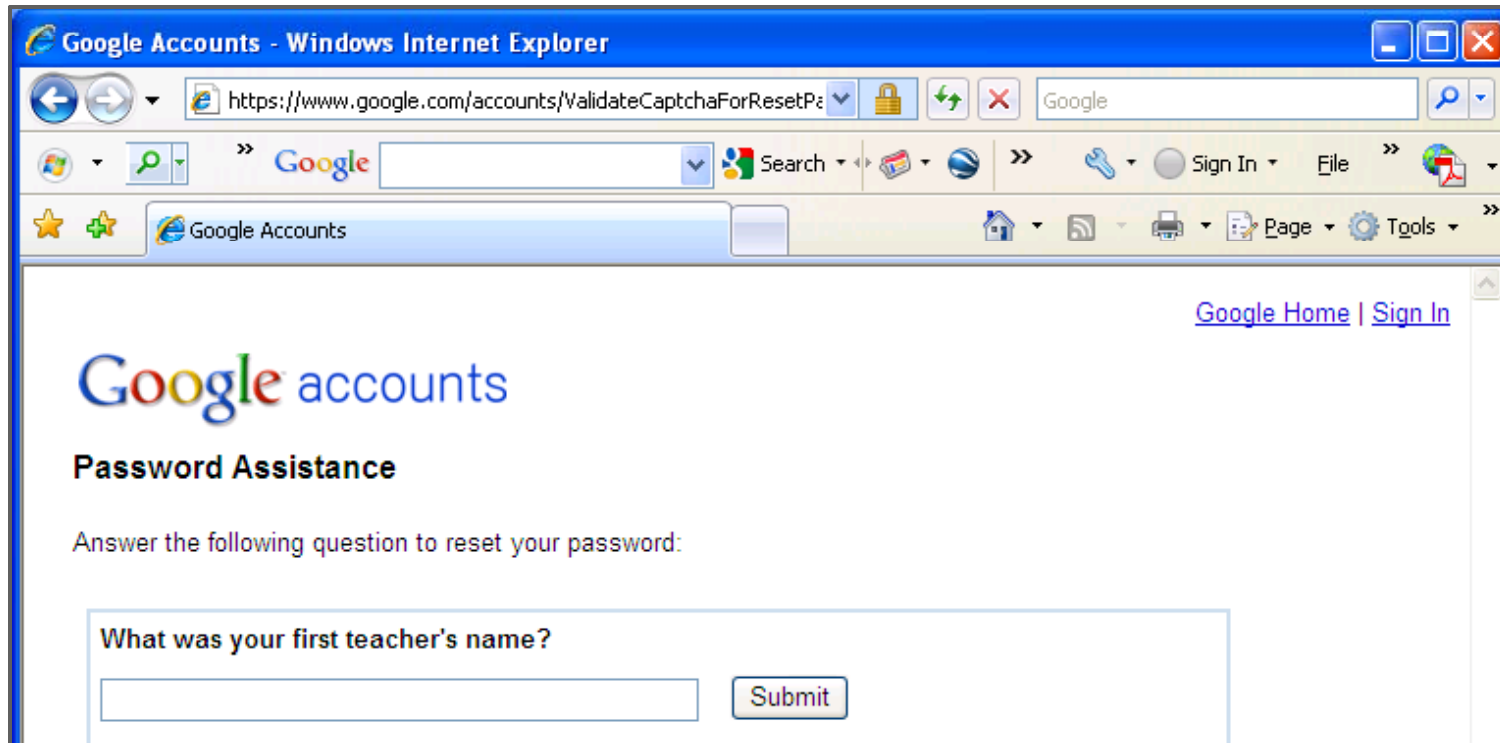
Google Accounts - Windows Internet Explorer

https://www.google.com/accounts/ValidateCaptchaForResetPa

Google

Google

Search

Sign In

File

Google Accounts

Page

Tools

Google Home | Sign In

Google accounts

Password Assistance

Answer the following question to reset your password:

What was your first teacher's name?

Submit